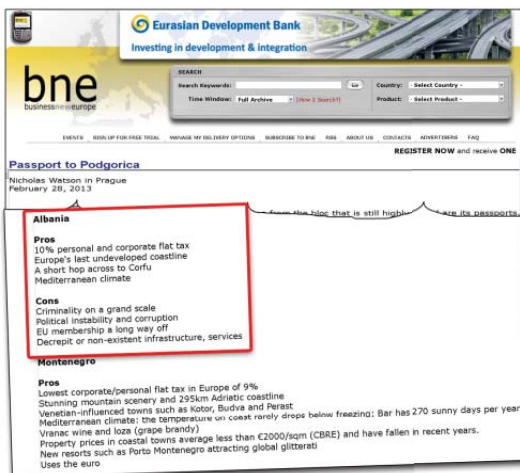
Eurasian Development Bank
Investing in development & integration

bne
businessneweurope

SEARCH
Search Keywords: Go
Time Window: Full Archive [New 2 Search?]
Country: - Select Country -
Product: - Select Product -

EVENTS SIGN UP FOR FREE TRIAL MANAGE MY DELIVERY OPTIONS SUBSCRIBE TO BNE RSS ABOUT US CONTACTS ADVERTISERS FAQ

REGISTER NOW and receive ONE

Passport to Podgorica

Nicholas Watson in Prague
February 28, 2013

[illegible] from the bloc that is still highly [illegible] are its passports.

Albania

Pros
10% personal and corporate flat tax
Europe's last undeveloped coastline
A short hop across to Corfu
Mediterranean climate

Cons
Criminality on a grand scale
Political instability and corruption
EU membership a long way off
Decrepit or non-existent infrastructure, services

Montenegro

Pros
Lowest corporate/personal flat tax in Europe of 9%
Stunning mountain scenery and 295km Adriatic coastline
Venetian-influenced towns such as Kotor, Budva and Perast
Mediterranean climate: the temperature on coast rarely drops below freezing; Bar has 270 sunny days per year
Vranac wine and loza (grape brandy)
Property prices in coastal towns average less than €2000/sqm (CBRE) and have fallen in recent years.
New resorts such as Porto Montenegro attracting global glitterati
Uses the euro